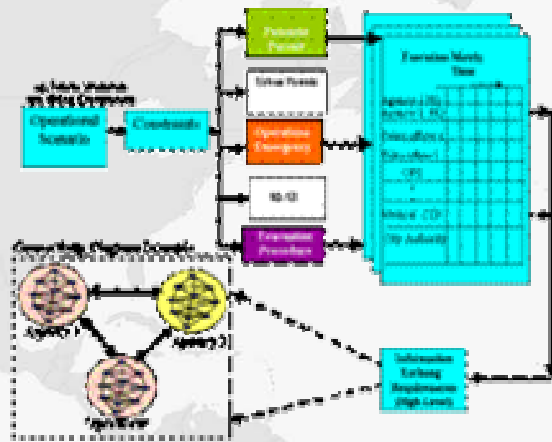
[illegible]

Operational Scenario

Constraints

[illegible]

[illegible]

Operations Emergency

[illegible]

Execution Procedures

Execution Matrix Time

Agency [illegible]
Agency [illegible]
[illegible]
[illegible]
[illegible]
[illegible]
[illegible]
City Authority

Connectivity Diagram Example

Agency 1

Agency 2

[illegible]

Information Exchange Requirements (High Level)